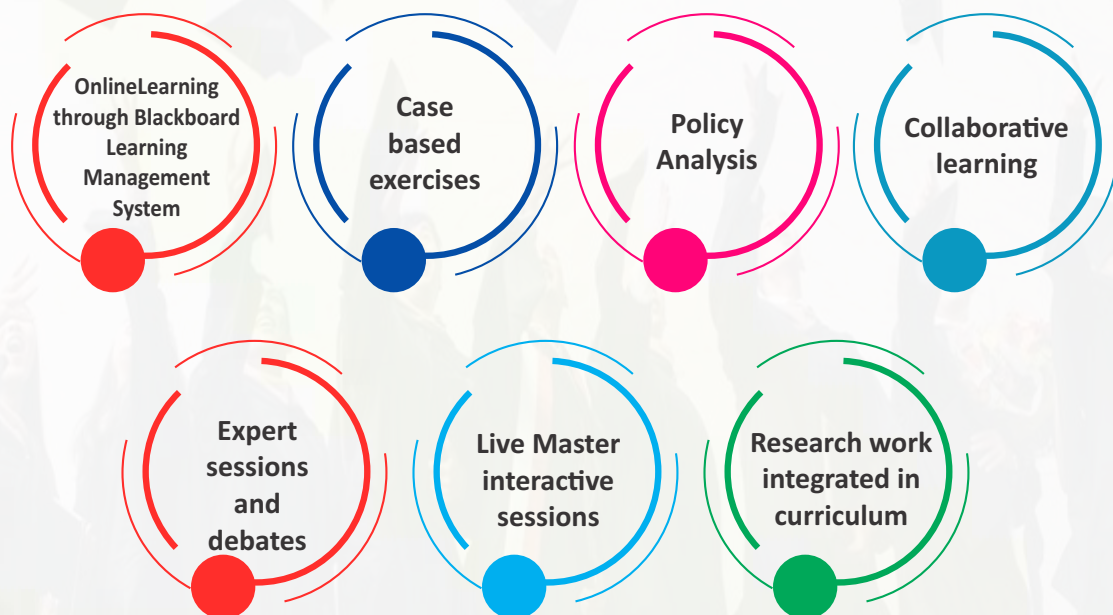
OnlineLearning through Blackboard Learning Management System

Case based exercises

Policy Analysis

Collaborative learning

Expert sessions and debates

Live Master interactive sessions

Research work integrated in curriculum